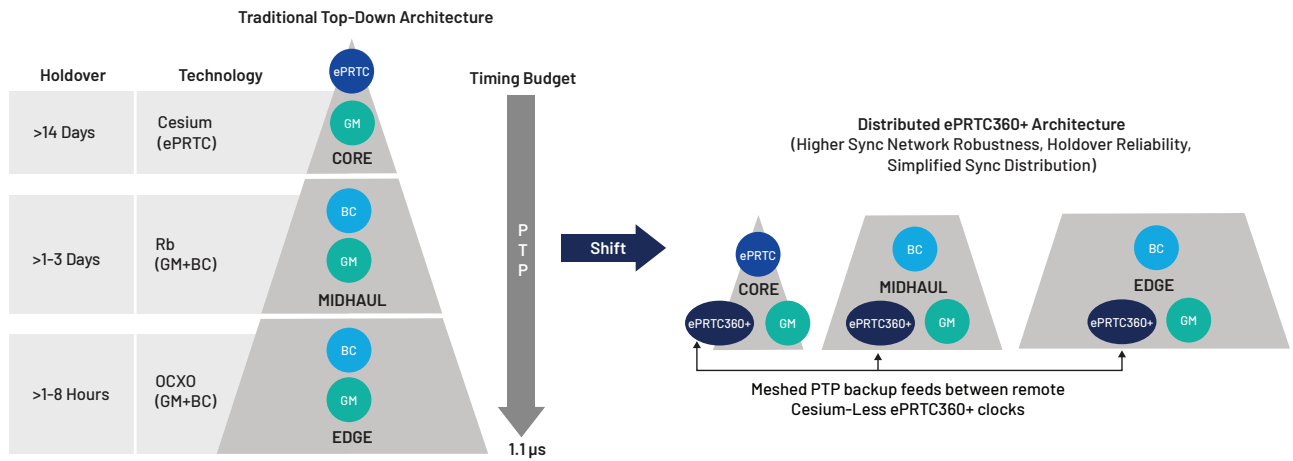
Traditional Top-Down Architecture

| Holdover | Technology |
|---|---|
| >14 Days | Cesium (ePRTC) |
| >1-3 Days | Rb (GM+BC) |
| >1-8 Hours | OCXO (GM+BC) |

ePRTC
GM
CORE
BC
GM
MIDHAUL
BC
GM
EDGE

Timing Budget
PTP
1.1 μs

Shift

Distributed ePRTC360+ Architecture
(Higher Sync Network Robustness, Holdover Reliability, Simplified Sync Distribution)

ePRTC
CORE
ePRTC360+
GM

BC
MIDHAUL
ePRTC360+
GM

BC
EDGE
ePRTC360+
GM

Meshed PTP backup feeds between remote Cesium-Less ePRTC360+ clocks